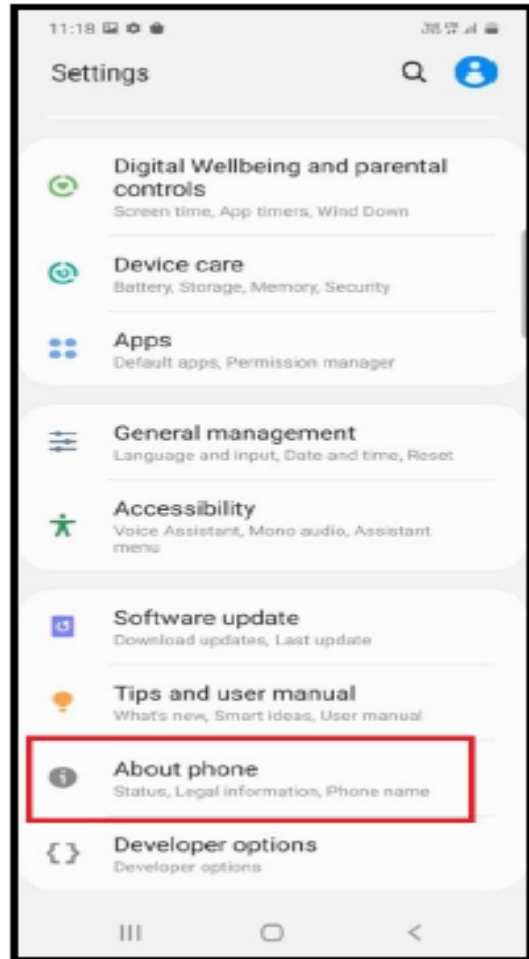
11:18

Settings

Digital Wellbeing and parental controls
Screen time, App timers, Wind Down

Device care
Battery, Storage, Memory, Security

Apps
Default apps, Permission manager

General management
Language and input, Date and time, Reset

Accessibility
Voice Assistant, Mono audio, Assistant menu

Software update
Download updates, Last update

Tips and user manual
What's new, Smart ideas, User manual

About phone
Status, Legal information, Phone name

Developer options
Developer options